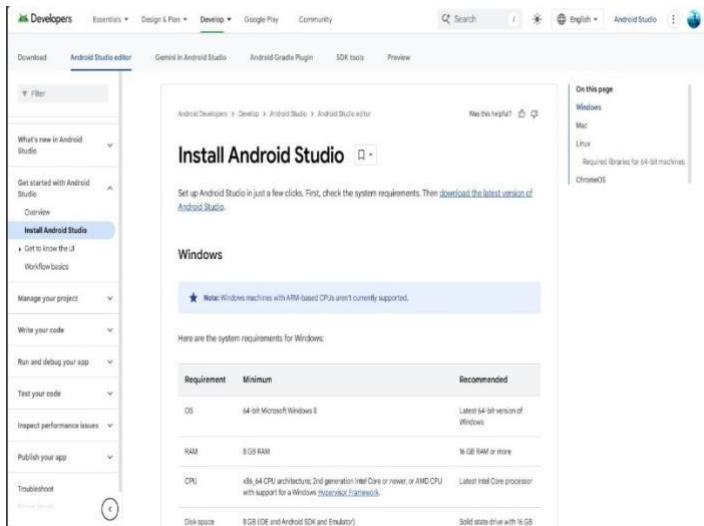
Developers Essentials Design & Plan Develop Google Play Community Search / English Android Studio

Download Android Studio editor Gemini in Android Studio Android Gradle Plugin SDK tools Preview

Filter

What's new in Android Studio

Get started with Android Studio

Overview

Install Android Studio

Get to know the UI

Workflow basics

Manage your project

Write your code

Run and debug your app

Test your code

Inspect performance issues

Publish your app

Troubleshoot

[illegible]

Android Developers > Develop > Android Studio > Android Studio editor

Was this helpful?

Install Android Studio

Set up Android Studio in just a few clicks. First, check the system requirements. Then download the latest version of Android Studio.

Windows

Note: Windows machines with ARM-based CPUs aren't currently supported.

Here are the system requirements for Windows:

| Requirement | Minimum | Recommended |
|---|---|---|
| OS | 64-bit Microsoft Windows 8 | Latest 64-bit version of Windows |
| RAM | 8 GB RAM | 16 GB RAM or more |
| CPU | x86_64 CPU architecture; 2nd generation Intel Core or newer, or AMD CPU with support for a Windows Hypervisor Framework. | Latest Intel Core processor |
| Disk space | 8 GB (IDE and Android SDK and Emulator) | Solid state drive with 16 GB |

On this page

Windows

Mac

Linux

Required libraries for 64-bit machines

ChromeOS